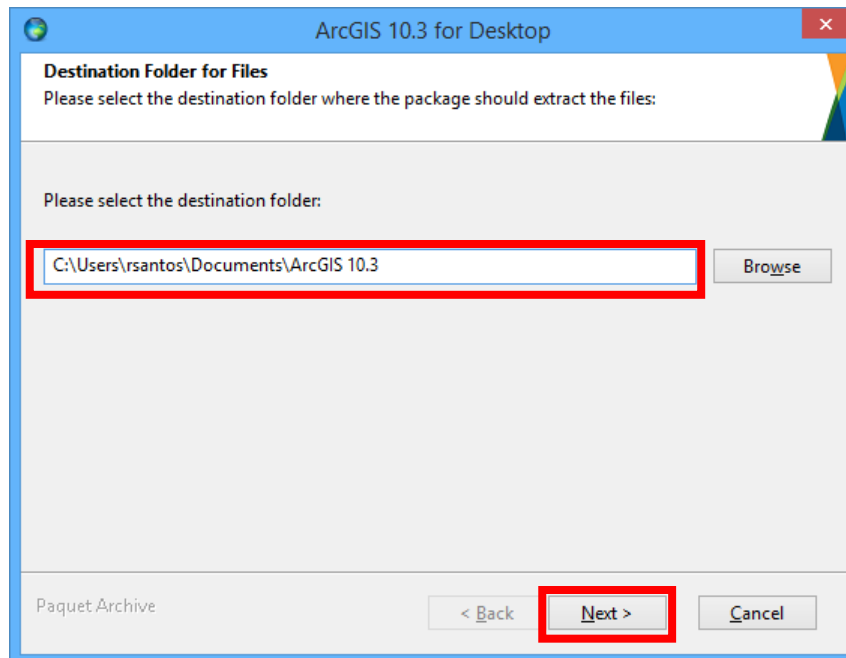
ArcGIS 10.3 for Desktop

Destination Folder for Files
Please select the destination folder where the package should extract the files:

Please select the destination folder:

C:\Users\rsantos\Documents\ArcGIS 10.3

Browse

Paquet Archive

< Back

Next >

Cancel